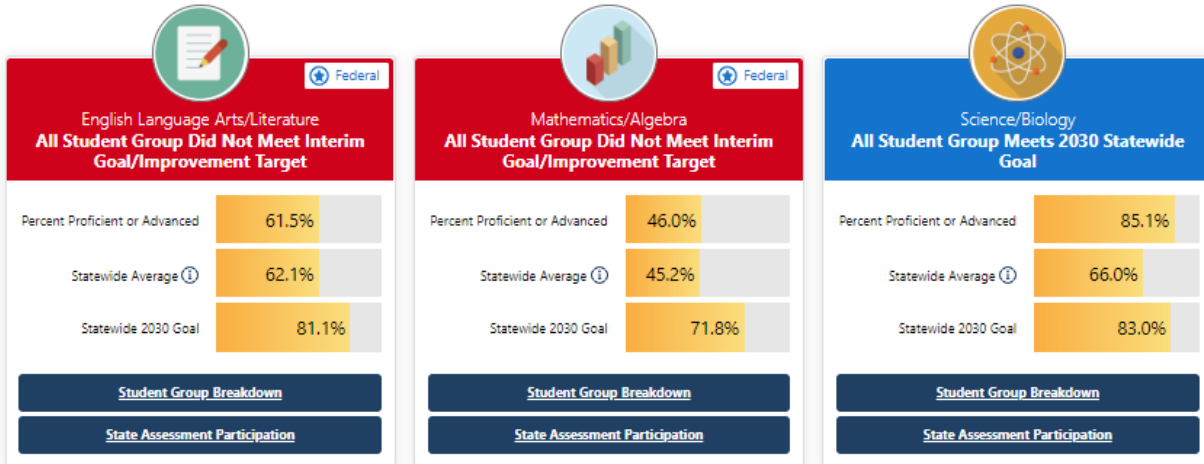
Federal

English Language Arts/Literature
**All Student Group Did Not Meet Interim Goal/Improvement Target**

| | |
|---|---|
| Percent Proficient or Advanced | 61.5% |
| Statewide Average ⓘ | 62.1% |
| Statewide 2030 Goal | 81.1% |

Student Group Breakdown

State Assessment Participation

Federal

Mathematics/Algebra
**All Student Group Did Not Meet Interim Goal/Improvement Target**

| | |
|---|---|
| Percent Proficient or Advanced | 46.0% |
| Statewide Average ⓘ | 45.2% |
| Statewide 2030 Goal | 71.8% |

Student Group Breakdown

State Assessment Participation

Science/Biology
**All Student Group Meets 2030 Statewide Goal**

| | |
|---|---|
| Percent Proficient or Advanced | 85.1% |
| Statewide Average ⓘ | 66.0% |
| Statewide 2030 Goal | 83.0% |

Student Group Breakdown

State Assessment Participation